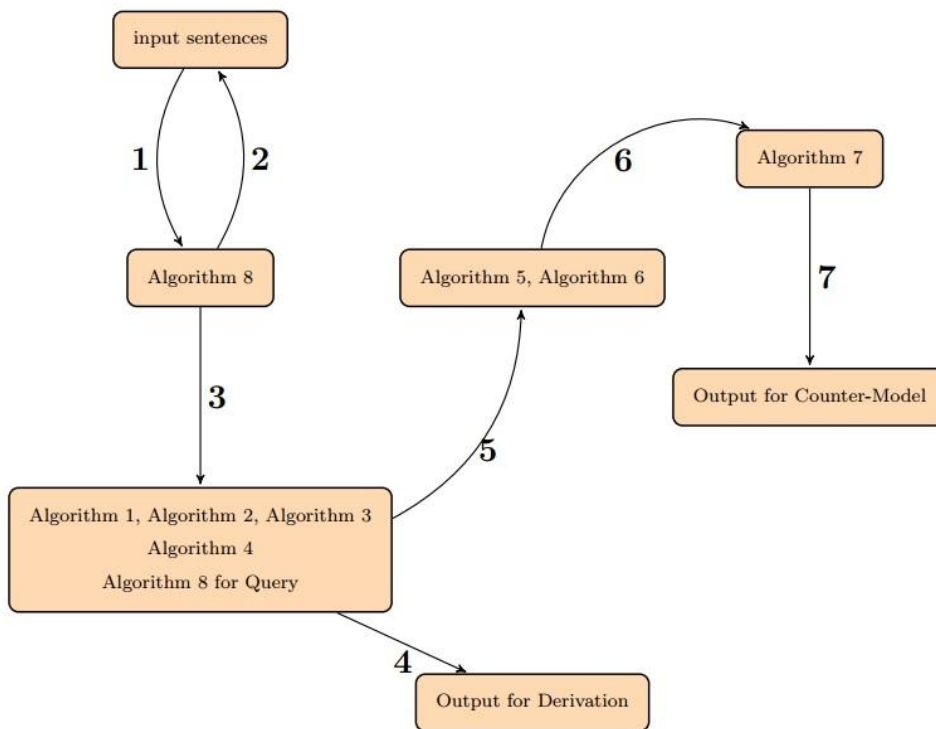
input sentences

1

2

Algorithm 8

3

Algorithm 1, Algorithm 2, Algorithm 3
Algorithm 4
Algorithm 8 for Query

4

Output for Derivation

5

Algorithm 5, Algorithm 6

6

Algorithm 7

7

Output for Counter-Model